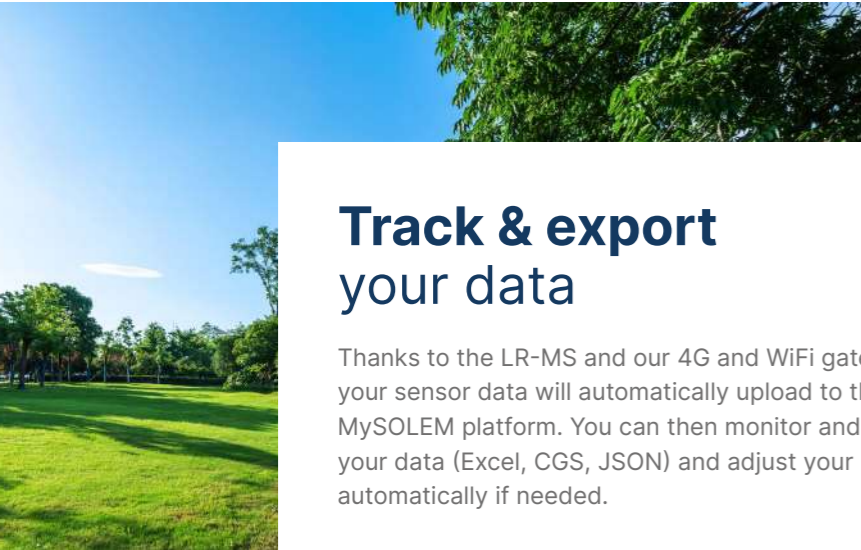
Track & export
your data

Thanks to the LR-MS and our 4G and WiFi gat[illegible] your sensor data will automatically upload to th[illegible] MySOLEM platform. You can then monitor and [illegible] your data (Excel, CGS, JSON) and adjust your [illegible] automatically if needed.